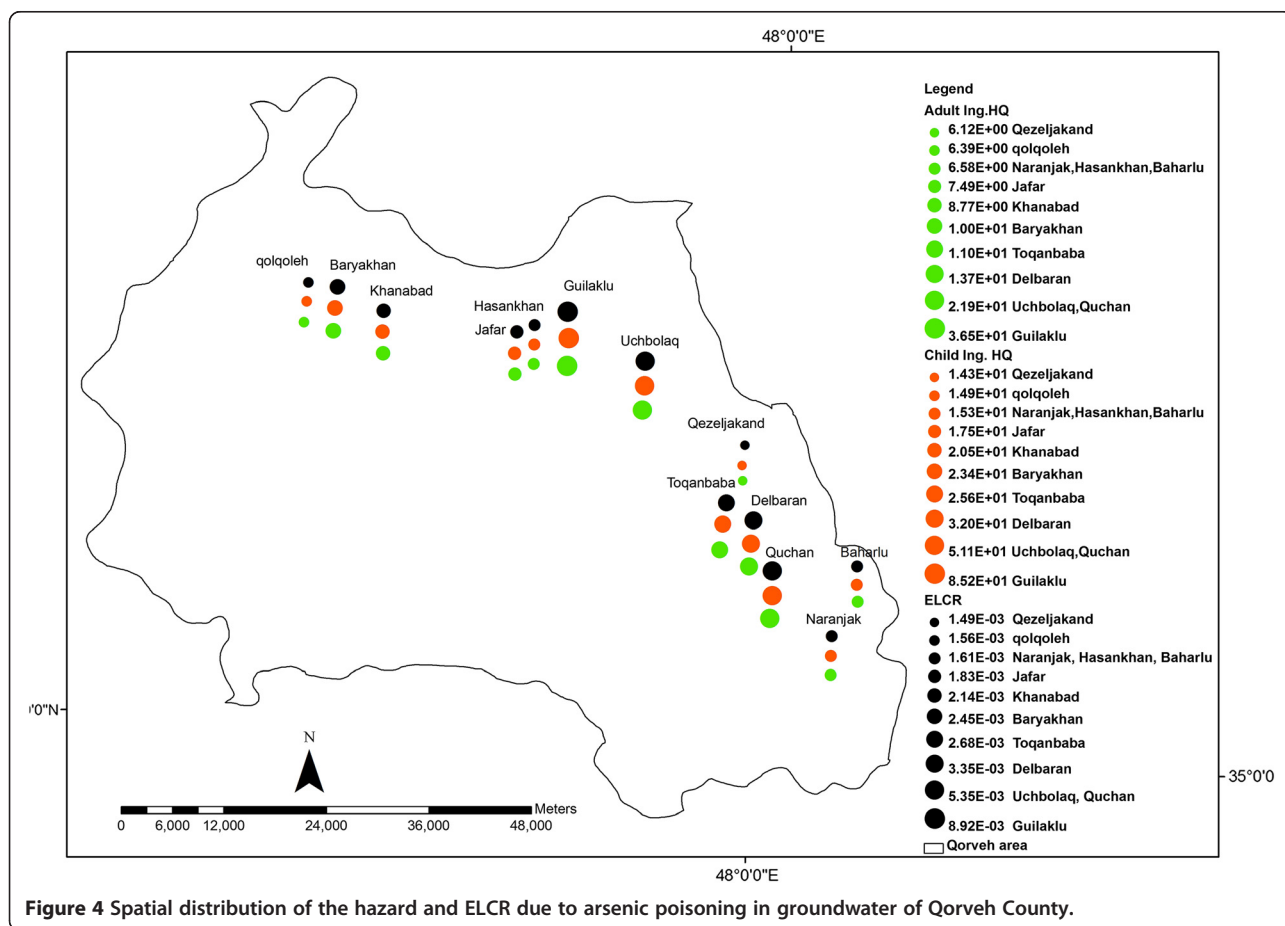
48°0'0"E

Legend

Adult Ing.HQ

6.12E+00 Qezeljakand

6.39E+00 qolqoleh

6.58E+00 Naranjak,Hasankhan,Baharlu

7.49E+00 Jafar

8.77E+00 Khanabad

1.00E+01 Baryakhan

1.10E+01 Toqanbaba

1.37E+01 Delbaran

2.19E+01 Uchbolaq,Quchan

3.65E+01 Guilaklu

Child Ing. HQ

1.43E+01 Qezeljakand

1.49E+01 qolqoleh

1.53E+01 Naranjak,Hasankhan,Baharlu

1.75E+01 Jafar

2.05E+01 Khanabad

2.34E+01 Baryakhan

2.56E+01 Toqanbaba

3.20E+01 Delbaran

5.11E+01 Uchbolaq,Quchan

8.52E+01 Guilaklu

ELCR

1.49E-03 Qezeljakand

1.56E-03 qolqoleh

1.61E-03 Naranjak, Hasankhan, Baharlu

1.83E-03 Jafar

2.14E-03 Khanabad

2.45E-03 Baryakhan

2.68E-03 Toqanbaba

3.35E-03 Delbaran

5.35E-03 Uchbolaq, Quchan

8.92E-03 Guilaklu

Qorveh area

qolqoleh

Baryakhan

Khanabad

Hasankhan

Guilaklu

Jafar

Uchbolaq

Qezeljakand

Toqanbaba

Delbaran

Quchan

Baharlu

Naranjak

'0"N

N

Meters

0 6,000 12,000 24,000 36,000 48,000

35°0'0

48°0'0"E

Figure 4 Spatial distribution of the hazard and ELCR due to arsenic poisoning in groundwater of Qorveh County.